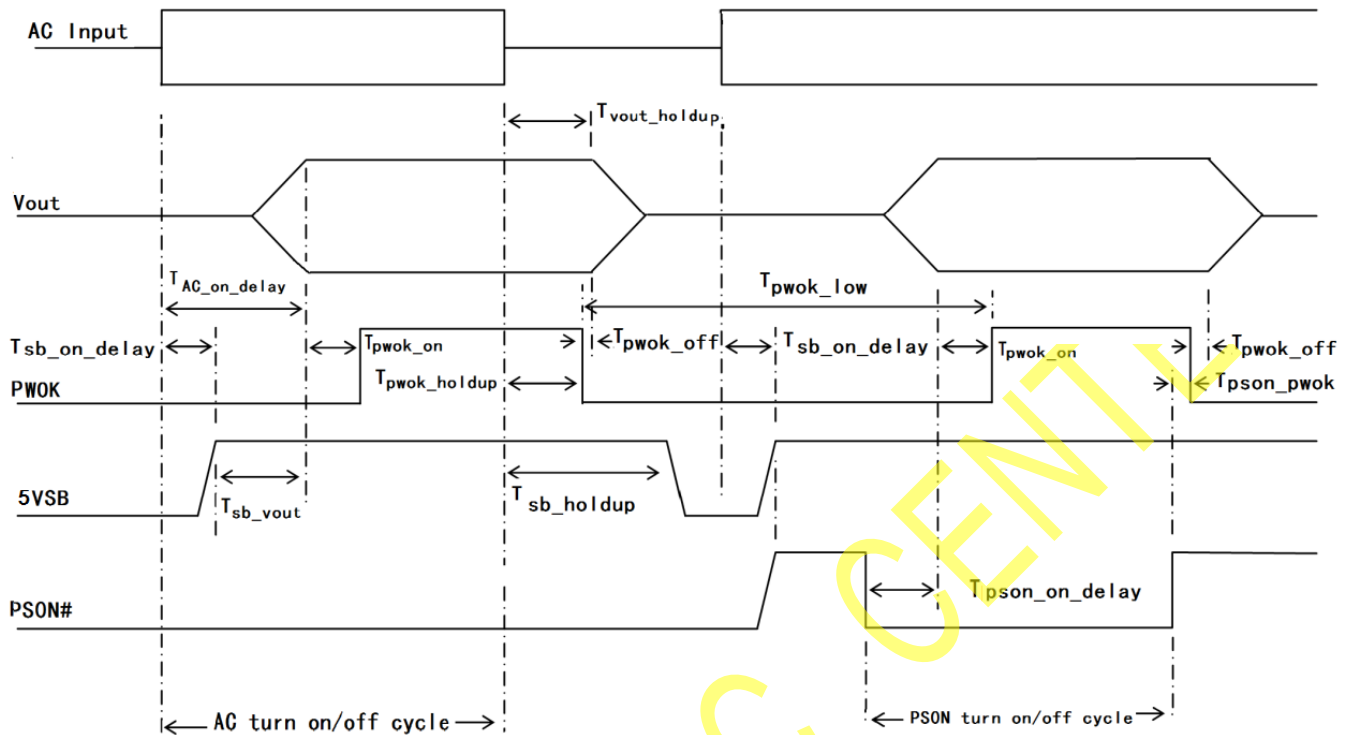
AC Input

$T_{vout\_holdup}$

Vout

$T_{AC\_on\_delay}$

$T_{pwok\_low}$

$T_{sb\_on\_delay}$

$T_{pwok\_on}$

$T_{pwok\_off}$

$T_{sb\_on\_delay}$

$T_{pwok\_on}$

$T_{pwok\_off}$

PWOK

$T_{pwok\_holdup}$

$T_{pson\_pwok}$

5VSB

$T_{sb\_vout}$

$T_{sb\_holdup}$

PSON#

$T_{pson\_on\_delay}$

AC turn on/off cycle

PSON turn on/off cycle

C CENT